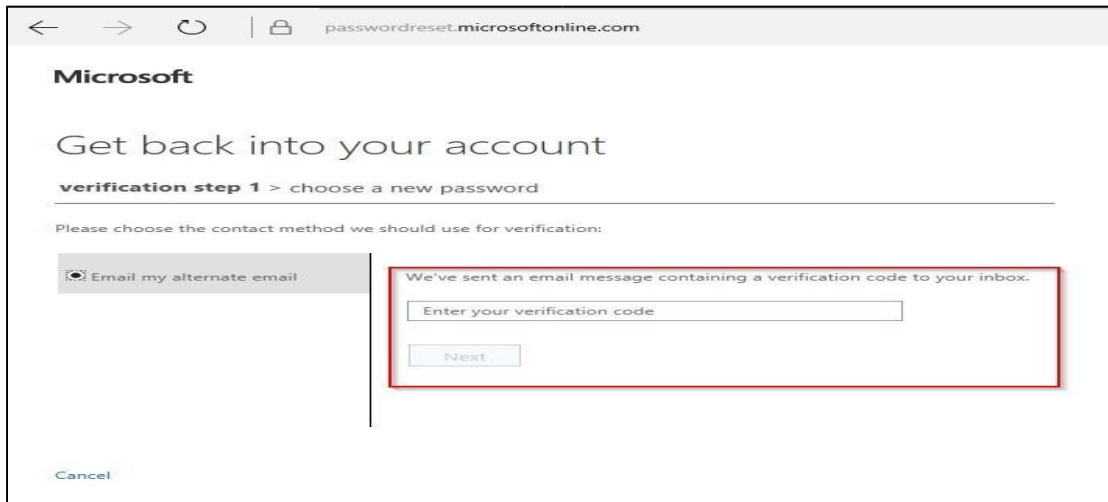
passwordreset.microsoftonline.com

Microsoft

Get back into your account

**verification step 1** > choose a new password

Please choose the contact method we should use for verification:

Email my alternate email

We've sent an email message containing a verification code to your inbox.

Enter your verification code

Next

Cancel